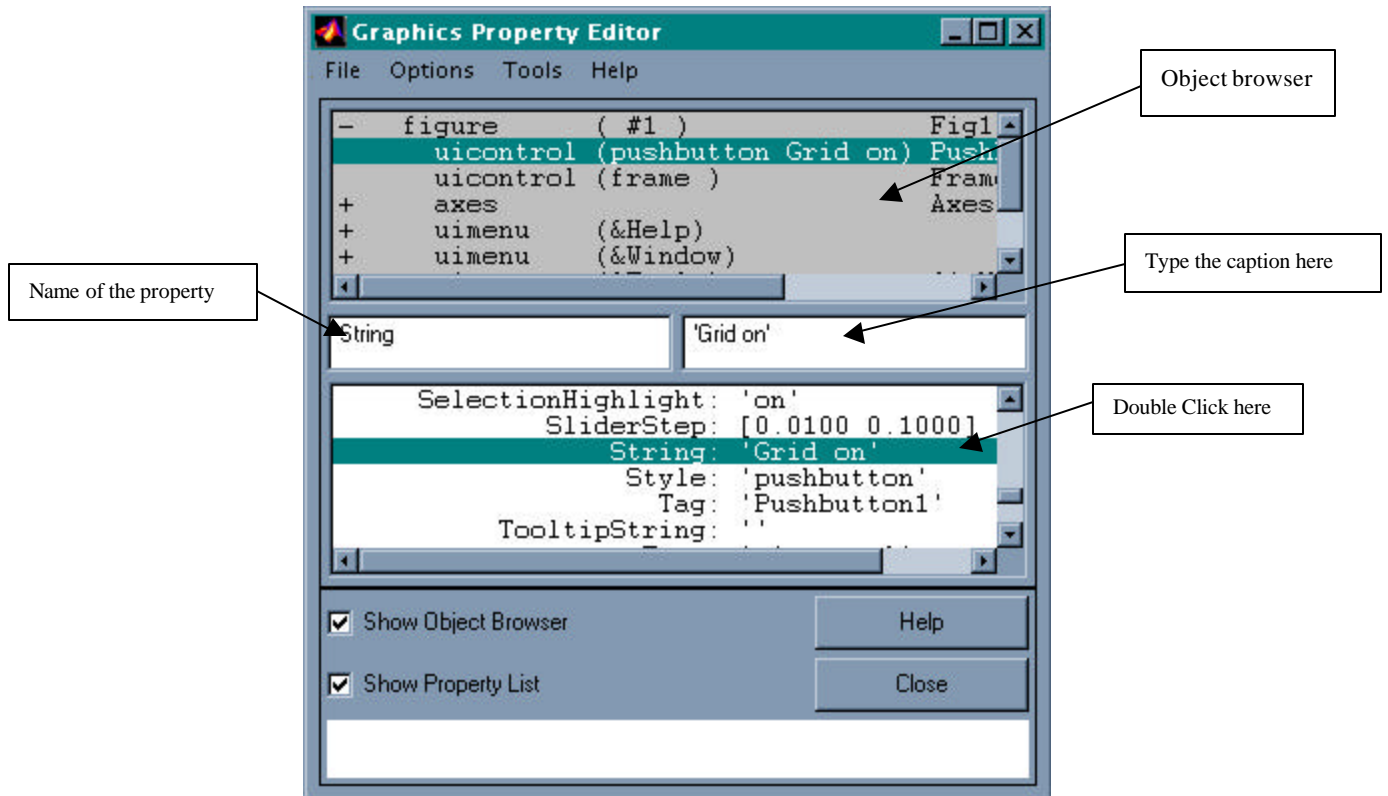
Graphics Property Editor

File Options Tools Help

Object browser

- figure ( #1 ) Fig1
uicontrol (pushbutton Grid on) Push
uicontrol (frame ) Fram
+ axes Axes
+ uimenu (&Help)
+ uimenu (&Window)

Name of the property

Type the caption here

String

'Grid on'

SelectionHighlight: 'on'
SliderStep: [0.0100 0.1000]
String: 'Grid on'
Style: 'pushbutton'
Tag: 'Pushbutton1'
TooltipString: ''

Double Click here

Show Object Browser

Help

Show Property List

Close